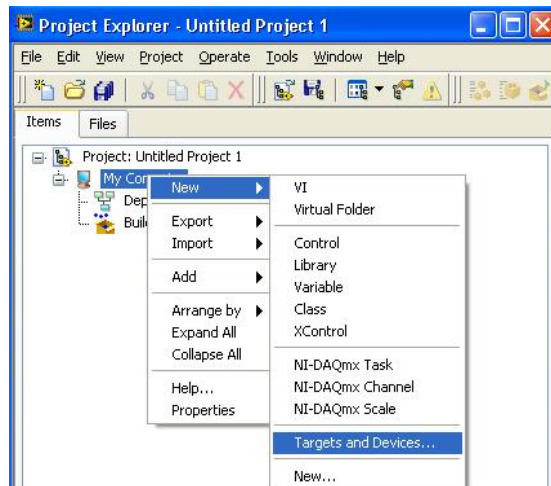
Project Explorer - Untitled Project 1

File Edit View Project Operate Tools Window Help

Items Files

Project: Untitled Project 1
My Co
Dep
Buil

New
Export
Import
Add
Arrange by
Expand All
Collapse All
Help...
Properties

VI
Virtual Folder
Control
Library
Variable
Class
XControl
NI-DAQmx Task
NI-DAQmx Channel
NI-DAQmx Scale
Targets and Devices...
New...